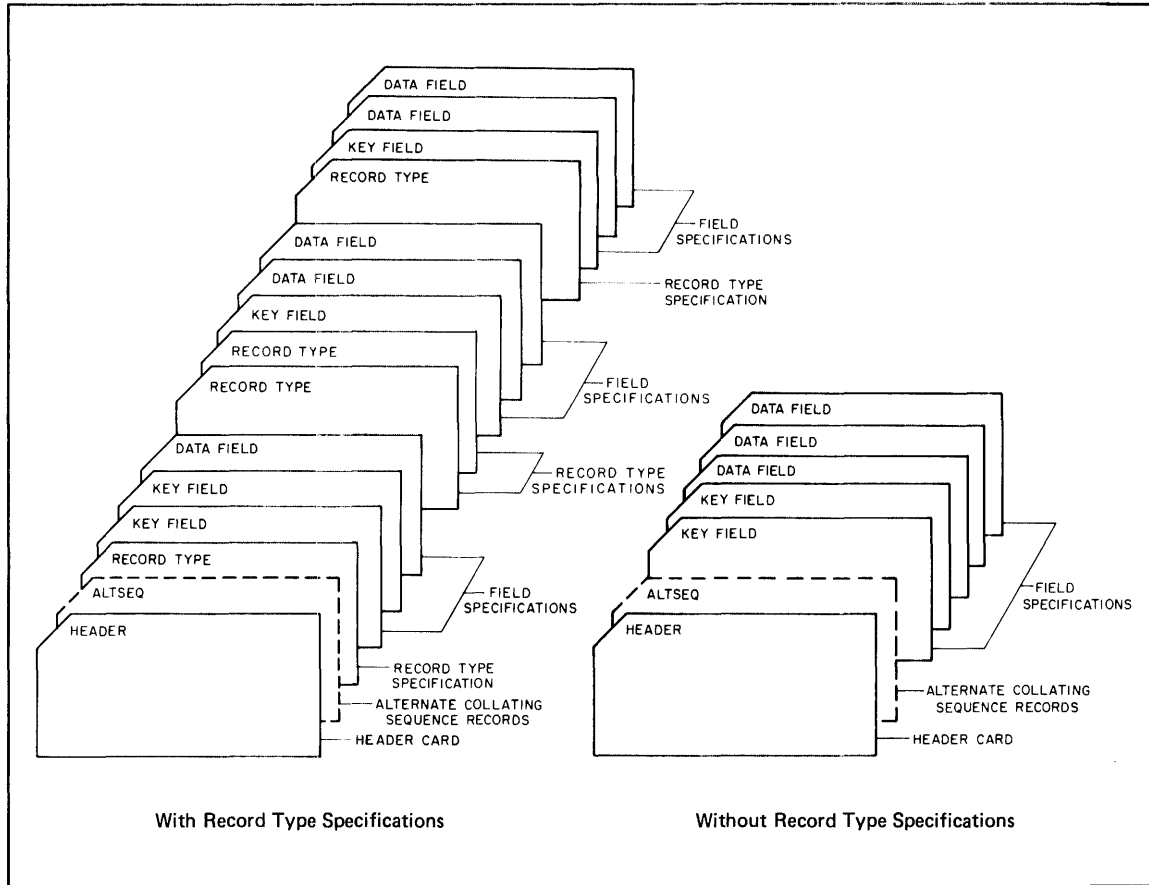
DATA FIELD
DATA FIELD
KEY FIELD
RECORD TYPE
FIELD SPECIFICATIONS
DATA FIELD
DATA FIELD
RECORD TYPE SPECIFICATION
KEY FIELD
RECORD TYPE
RECORD TYPE
FIELD SPECIFICATIONS
DATA FIELD
RECORD TYPE SPECIFICATIONS
KEY FIELD
KEY FIELD
RECORD TYPE
ALTSEQ
FIELD SPECIFICATIONS
HEADER
RECORD TYPE SPECIFICATION
ALTERNATE COLLATING SEQUENCE RECORDS
HEADER CARD

With Record Type Specifications

DATA FIELD
DATA FIELD
DATA FIELD
KEY FIELD
KEY FIELD
FIELD SPECIFICATIONS
ALTSEQ
HEADER
ALTERNATE COLLATING SEQUENCE RECORDS
HEADER CARD

Without Record Type Specifications